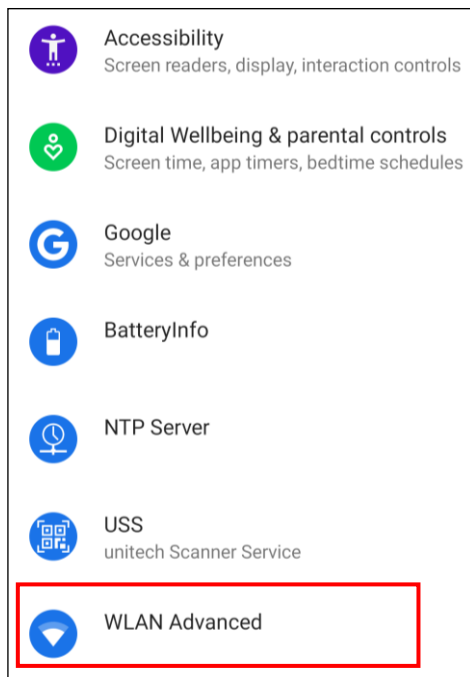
Accessibility
Screen readers, display, interaction controls

Digital Wellbeing & parental controls
Screen time, app timers, bedtime schedules

Google
Services & preferences

BatteryInfo

NTP Server

USS
unitech Scanner Service

WLAN Advanced